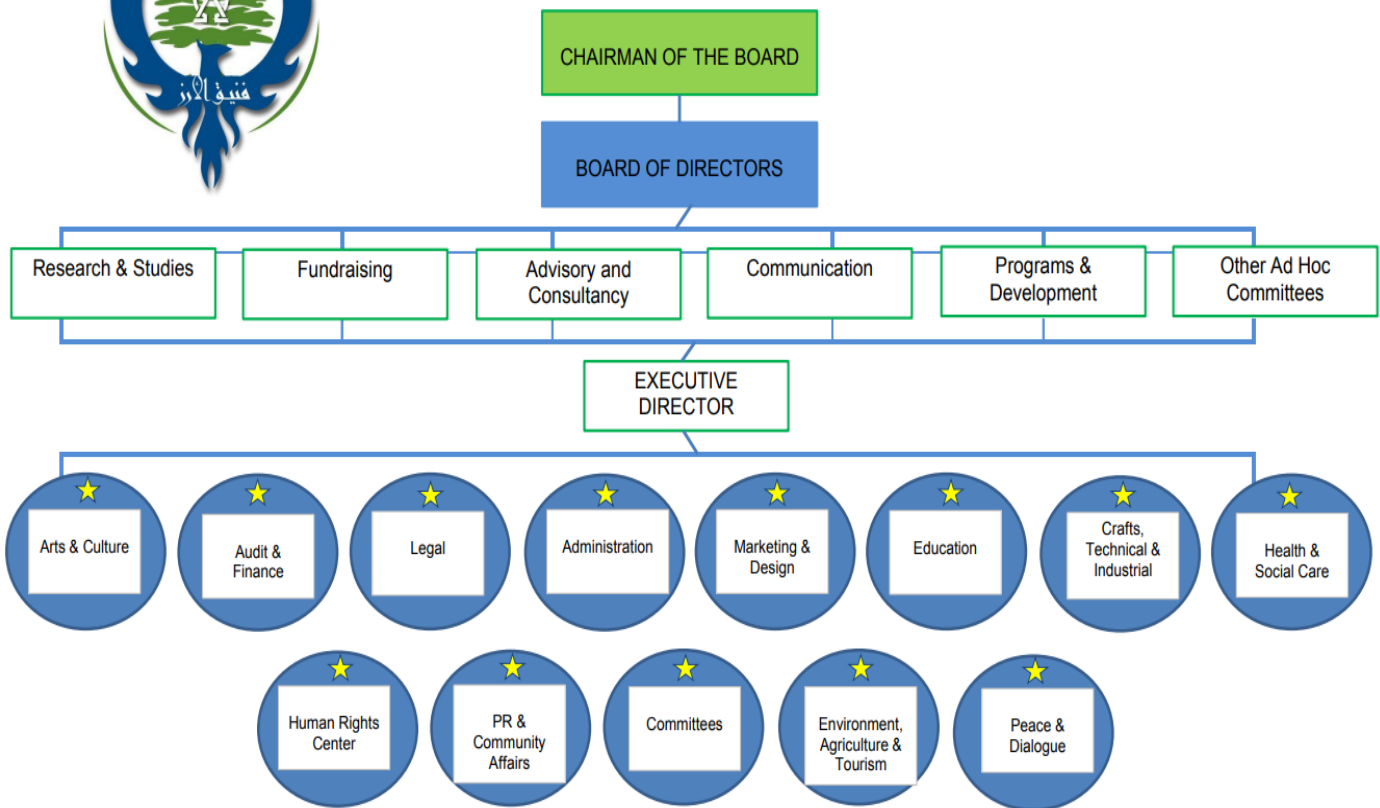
فنيق الأرز

CHAIRMAN OF THE BOARD

BOARD OF DIRECTORS

Research & Studies

Fundraising

Advisory and Consultancy

Communication

Programs & Development

Other Ad Hoc Committees

EXECUTIVE DIRECTOR

Arts & Culture

Audit & Finance

Legal

Administration

Marketing & Design

Education

Crafts, Technical & Industrial

Health & Social Care

Human Rights Center

PR & Community Affairs

Committees

Environment, Agriculture & Tourism

Peace & Dialogue